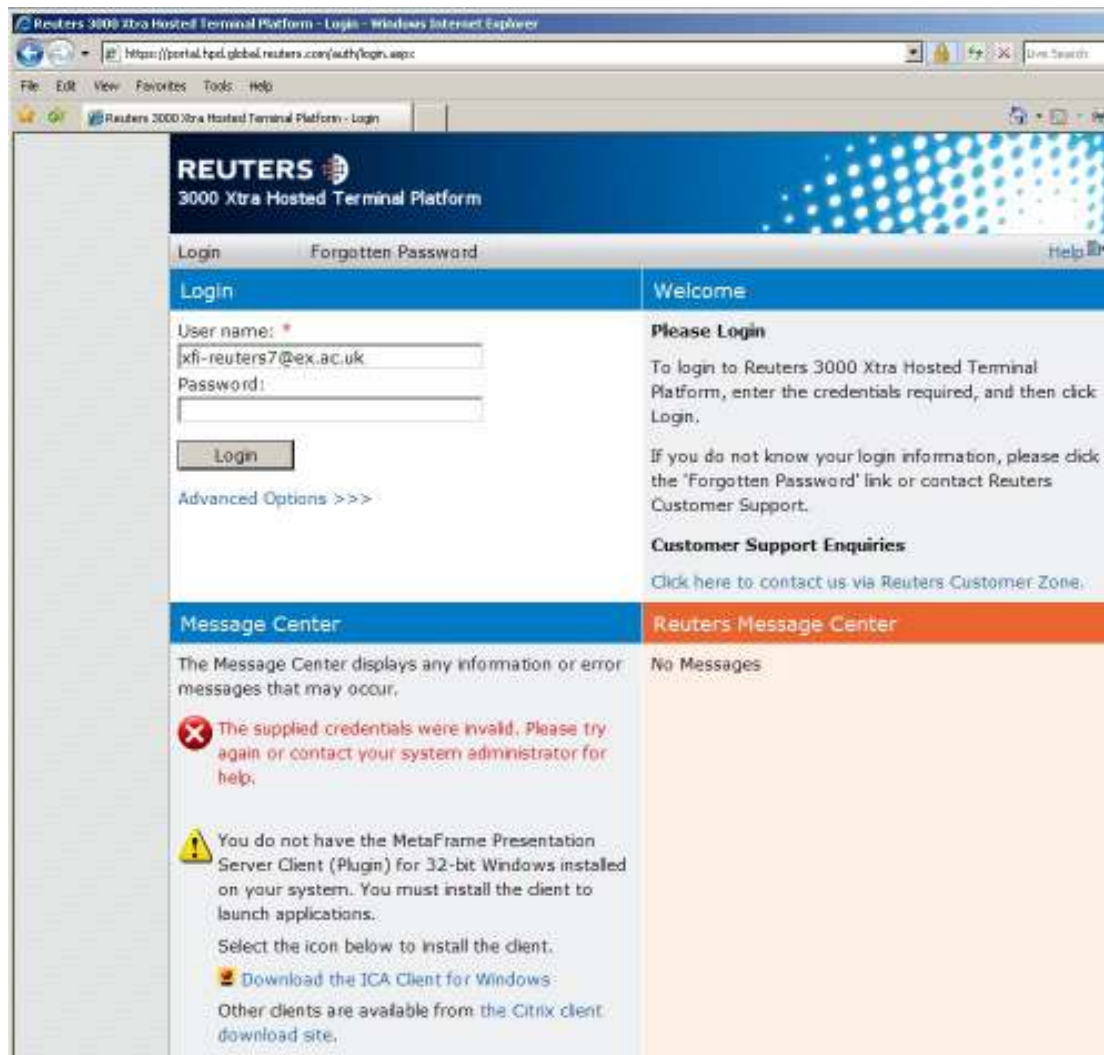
Reuters 3000 Xtra Hosted Terminal Platform - Login - Windows Internet Explorer
https://portal.hpd.global.reuters.com/auth/login.aspx
Live Search
File Edit View Favorites Tools Help
Reuters 3000 Xtra Hosted Terminal Platform - Login

REUTERS
3000 Xtra Hosted Terminal Platform

Login Forgotten Password Help

Login
User name: *
xfi-reuters7@ex.ac.uk
Password:
Login
Advanced Options >>>

Welcome
Please Login
To login to Reuters 3000 Xtra Hosted Terminal Platform, enter the credentials required, and then click Login.
If you do not know your login information, please click the 'Forgotten Password' link or contact Reuters Customer Support.
Customer Support Enquiries
Click here to contact us via Reuters Customer Zone.

Message Center
The Message Center displays any information or error messages that may occur.
The supplied credentials were invalid. Please try again or contact your system administrator for help.
You do not have the MetaFrame Presentation Server Client (Plugin) for 32-bit Windows installed on your system. You must install the client to launch applications.
Select the icon below to install the client.
Download the ICA Client for Windows
Other clients are available from the Citrix client download site.

Reuters Message Center
No Messages